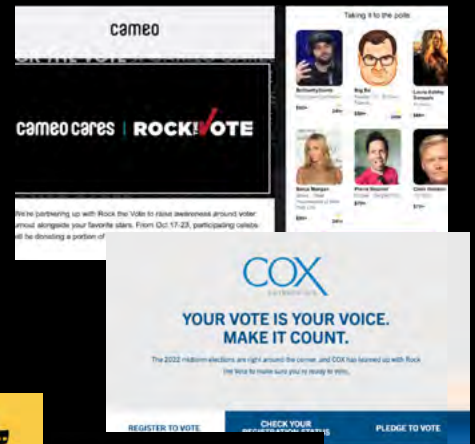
cameo

cameo cares | ROCK THE VOTE

We're partnering up with Rock the Vote to raise awareness around voter turnout alongside your favorite stars. From Oct 17-23, participating celebs will be donating a portion of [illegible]

Taking it to the polls

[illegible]

Big Bo

Laura Ashley Samuels

Sonya Morgan

Pierce Stayton

Gavin Harrison

COX

YOUR VOTE IS YOUR VOICE. MAKE IT COUNT.

The 2022 midterm elections are right around the corner, and COX has teamed up with Rock the Vote to make sure you're ready to vote.

REGISTER TO VOTE

CHECK YOUR REGISTRATION STATUS

PLEDGE TO VOTE